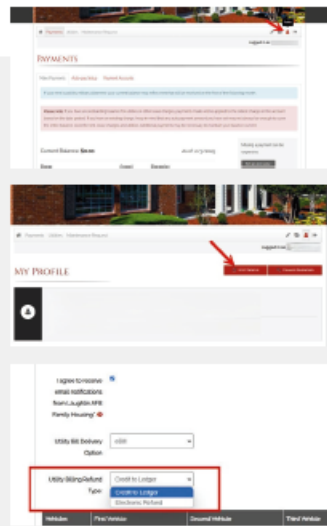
Payments

Logged in as:

PAYMENTS

Current Balance: $0.00

Date

MY PROFILE

I agree to receive email notifications from Laughlin AFB Family Housing*

Utility Bill Delivery Option

Utility Billing Refund Type:

Credit to Ledger

Credit to Ledger

Electronic Refund

Vehicles

First Vehicle

Second Vehicle

Third Vehicle